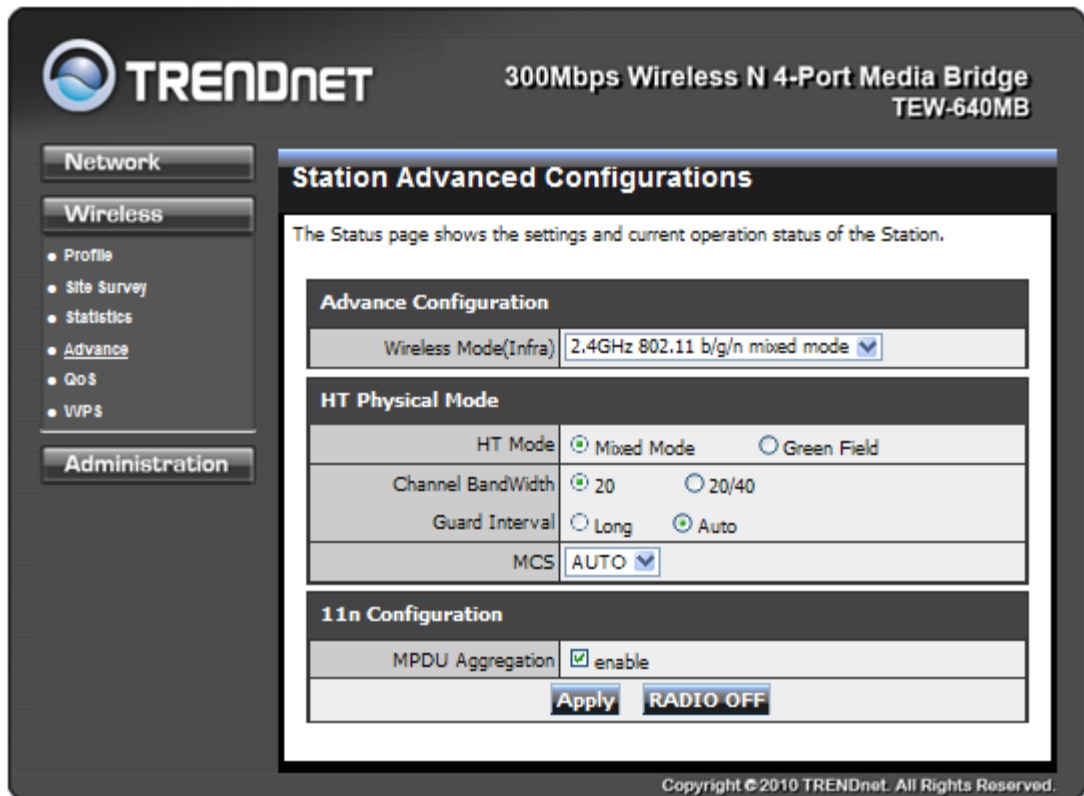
TRENDnET

300Mbps Wireless N 4-Port Media Bridge
TEW-640MB

Network

Wireless

• Profile
• Site Survey
• Statistics
• Advance
• QoS
• WPS

Administration

Station Advanced Configurations

The Status page shows the settings and current operation status of the Station.

| Advance Configuration | |
|---|---|
| Wireless Mode(Infra) | 2.4GHz 802.11 b/g/n mixed mode |

| HT Physical Mode | |
|---|---|
| HT Mode | Mixed Mode   Green Field |
| Channel BandWidth | 20   20/40 |
| Guard Interval | Long   Auto |
| MCS | AUTO |

| 11n Configuration | |
|---|---|
| MPDU Aggregation | enable |

Apply   RADIO OFF

Copyright © 2010 TRENDnet. All Rights Reserved.